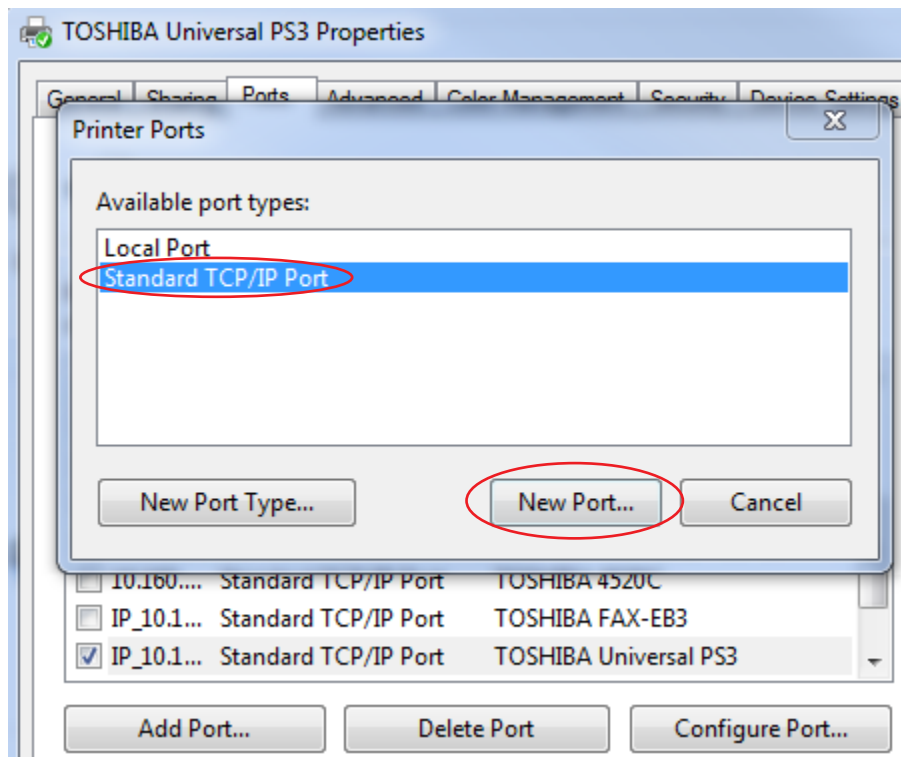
TOSHIBA Universal PS3 Properties

General | Sharing | Ports | Advanced | Color Management | Security | Device Settings

Printer Ports

Available port types:

Local Port
Standard TCP/IP Port

New Port Type...
New Port...
Cancel

| | | |
|---|---|---|
| 10.160.... | Standard TCP/IP Port | TOSHIBA 4520C |
| IP_10.1... | Standard TCP/IP Port | TOSHIBA FAX-EB3 |
| ☑ IP_10.1... | Standard TCP/IP Port | TOSHIBA Universal PS3 |

Add Port...
Delete Port
Configure Port...